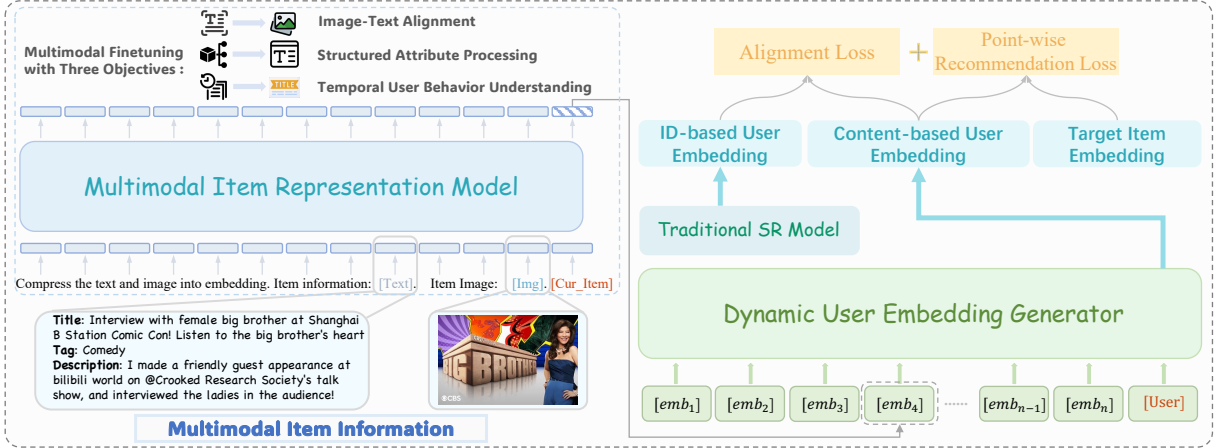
Multimodal Finetuning with Three Objectives :

Image-Text Alignment

Structured Attribute Processing

TITLE

Temporal User Behavior Understanding

Multimodal Item Representation Model

Compress the text and image into embedding. Item information: [Text]. Item Image: [Img]. [Cur_Item]

Title: Interview with female big brother at Shanghai B Station Comic Con! Listen to the big brother's heart
Tag: Comedy
Description: I made a friendly guest appearance at bilibili world on @Crooked Research Society's talk show, and interviewed the ladies in the audience!

©CBS

Multimodal Item Information

Alignment Loss + Point-wise Recommendation Loss

ID-based User Embedding

Content-based User Embedding

Target Item Embedding

Traditional SR Model

Dynamic User Embedding Generator

$[emb_1]$ $[emb_2]$ $[emb_3]$ $[emb_4]$ ...... $[emb_{n-1}]$ $[emb_n]$ [User]